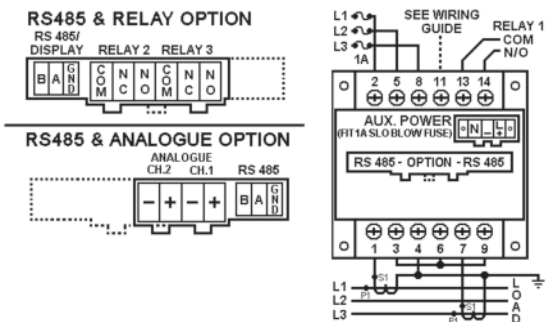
RS485 & RELAY OPTION

RS 485/ DISPLAY

RELAY 2 RELAY 3

B A G N D

C O M N C N O C O M N C N O

RS485 & ANALOGUE OPTION

ANALOGUE

CH.2 CH.1

RS 485

− + − +

B A G N D

L1
L2
L3

1A

SEE WIRING GUIDE

RELAY 1
COM
N/O

2 5 8 11 13 14

AUX. POWER (FIT 1A SLO BLOW FUSE)

N L

RS 485 - OPTION - RS 485

1 3 4 6 7 9

S1
P1
S1
P1

L1
L2
L3

L O A D